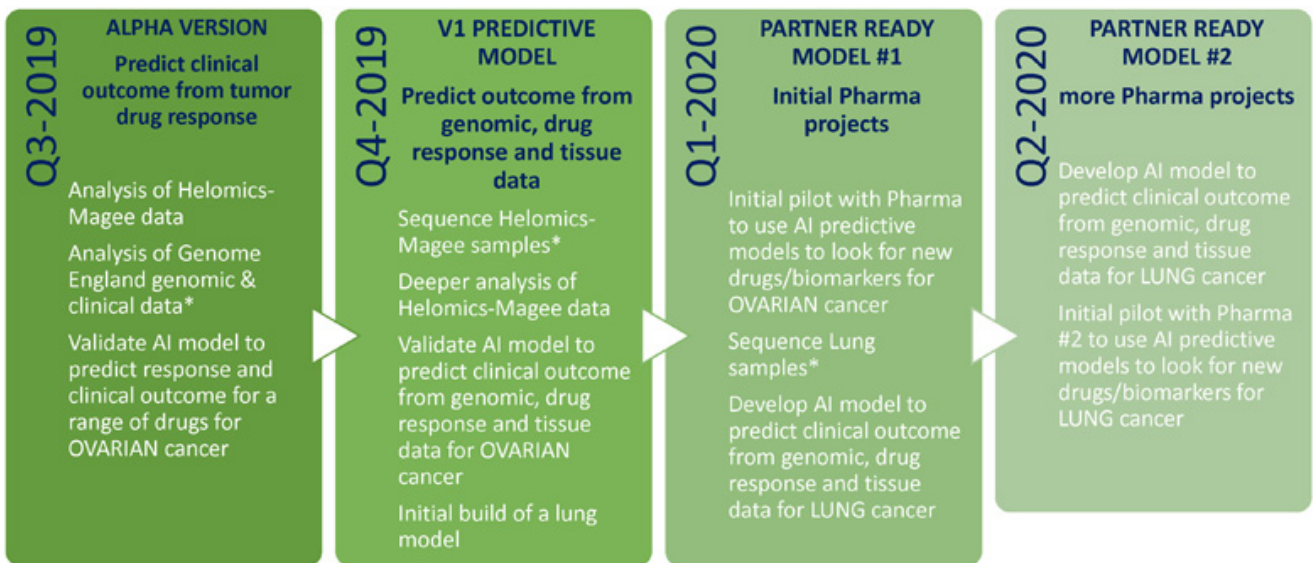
Q3-2019

ALPHA VERSION

Predict clinical outcome from tumor drug response

Analysis of Helomics-Magee data

Analysis of Genome England genomic & clinical data*

Validate AI model to predict response and clinical outcome for a range of drugs for OVARIAN cancer

Q4-2019

V1 PREDICTIVE MODEL

Predict outcome from genomic, drug response and tissue data

Sequence Helomics-Magee samples*

Deeper analysis of Helomics-Magee data

Validate AI model to predict clinical outcome from genomic, drug response and tissue data for OVARIAN cancer

Initial build of a lung model

Q1-2020

PARTNER READY MODEL #1

Initial Pharma projects

Initial pilot with Pharma to use AI predictive models to look for new drugs/biomarkers for OVARIAN cancer

Sequence Lung samples*

Develop AI model to predict clinical outcome from genomic, drug response and tissue data for LUNG cancer

Q2-2020

PARTNER READY MODEL #2

more Pharma projects

Develop AI model to predict clinical outcome from genomic, drug response and tissue data for LUNG cancer

Initial pilot with Pharma #2 to use AI predictive models to look for new drugs/biomarkers for LUNG cancer